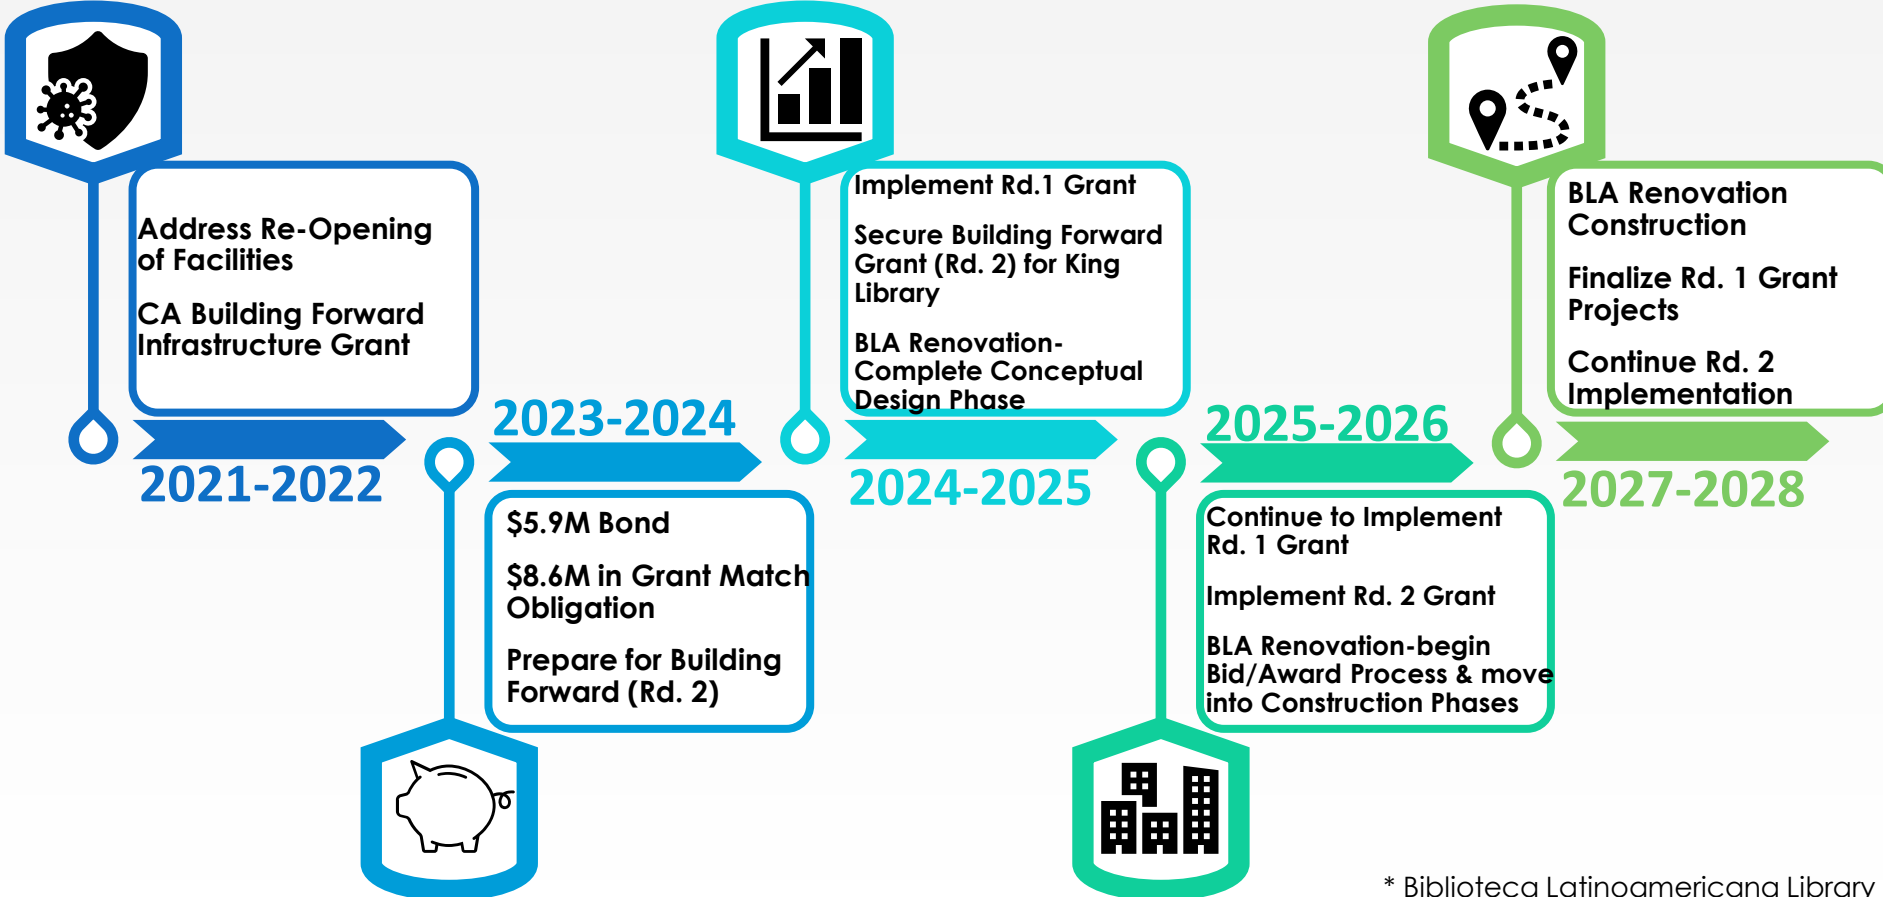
Address Re-Opening of Facilities

CA Building Forward Infrastructure Grant

2021-2022

2023-2024

$5.9M Bond

$8.6M in Grant Match Obligation

Prepare for Building Forward (Rd. 2)

Implement Rd.1 Grant

Secure Building Forward Grant (Rd. 2) for King Library

BLA Renovation-Complete Conceptual Design Phase

2024-2025

2025-2026

Continue to Implement Rd. 1 Grant

Implement Rd. 2 Grant

BLA Renovation-begin Bid/Award Process & move into Construction Phases

BLA Renovation Construction

Finalize Rd. 1 Grant Projects

Continue Rd. 2 Implementation

2027-2028

* Biblioteca Latinoamericana Library